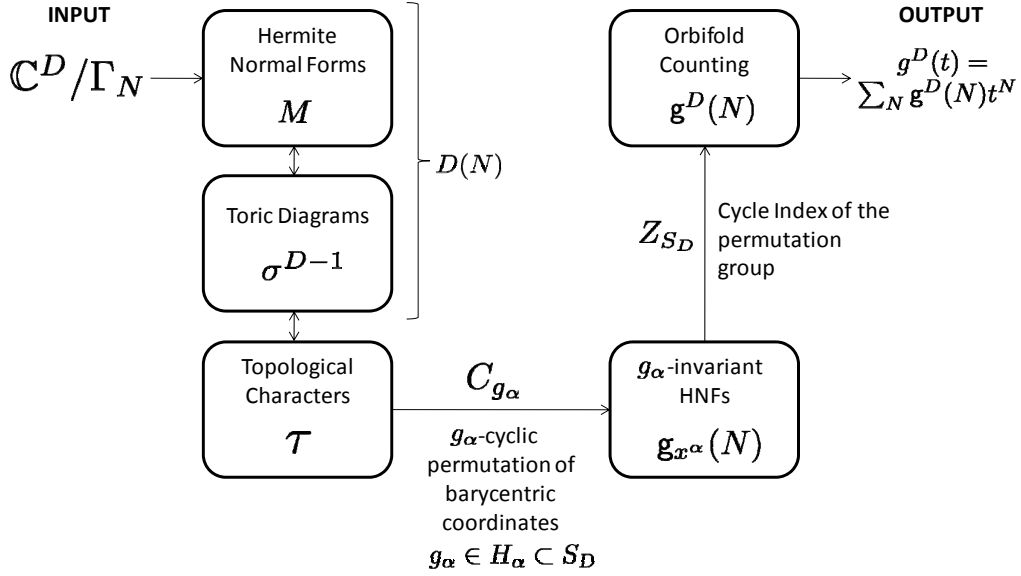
INPUT

$\mathbb{C}^D/\Gamma_N$

Hermite Normal Forms

$M$

Toric Diagrams

$\sigma^{D-1}$

$D(N)$

Topological Characters

$\tau$

$C_{g_{\alpha}}$

$g_{\alpha}$-cyclic permutation of barycentric coordinates

$g_{\alpha} \in H_{\alpha} \subset S_D$

$g_{\alpha}$-invariant HNFs

$\mathbf{g}_{x^{\alpha}}(N)$

$Z_{S_D}$

Cycle Index of the permutation group

Orbifold Counting

$\mathbf{g}^D(N)$

OUTPUT

$g^D(t) = \sum_N \mathbf{g}^D(N)t^N$